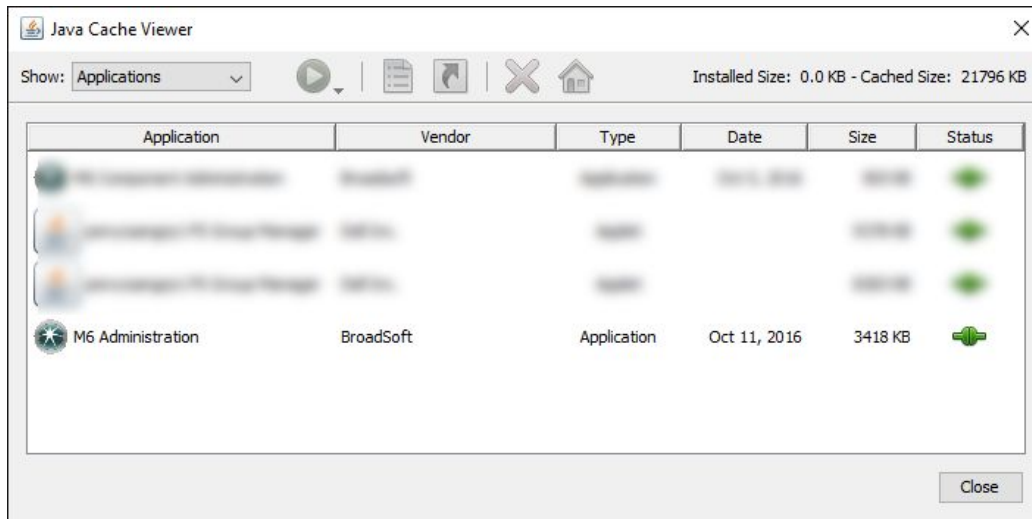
Java Cache Viewer

Show: Applications

Installed Size: 0.0 KB - Cached Size: 21796 KB

| Application | Vendor | Type | Date | Size | Status |
|---|---|---|---|---|---|
| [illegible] | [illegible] | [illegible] | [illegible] | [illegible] | |
| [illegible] | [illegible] | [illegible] | | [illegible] | |
| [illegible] | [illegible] | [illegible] | | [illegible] | |
| M6 Administration | BroadSoft | Application | Oct 11, 2016 | 3418 KB | |

Close